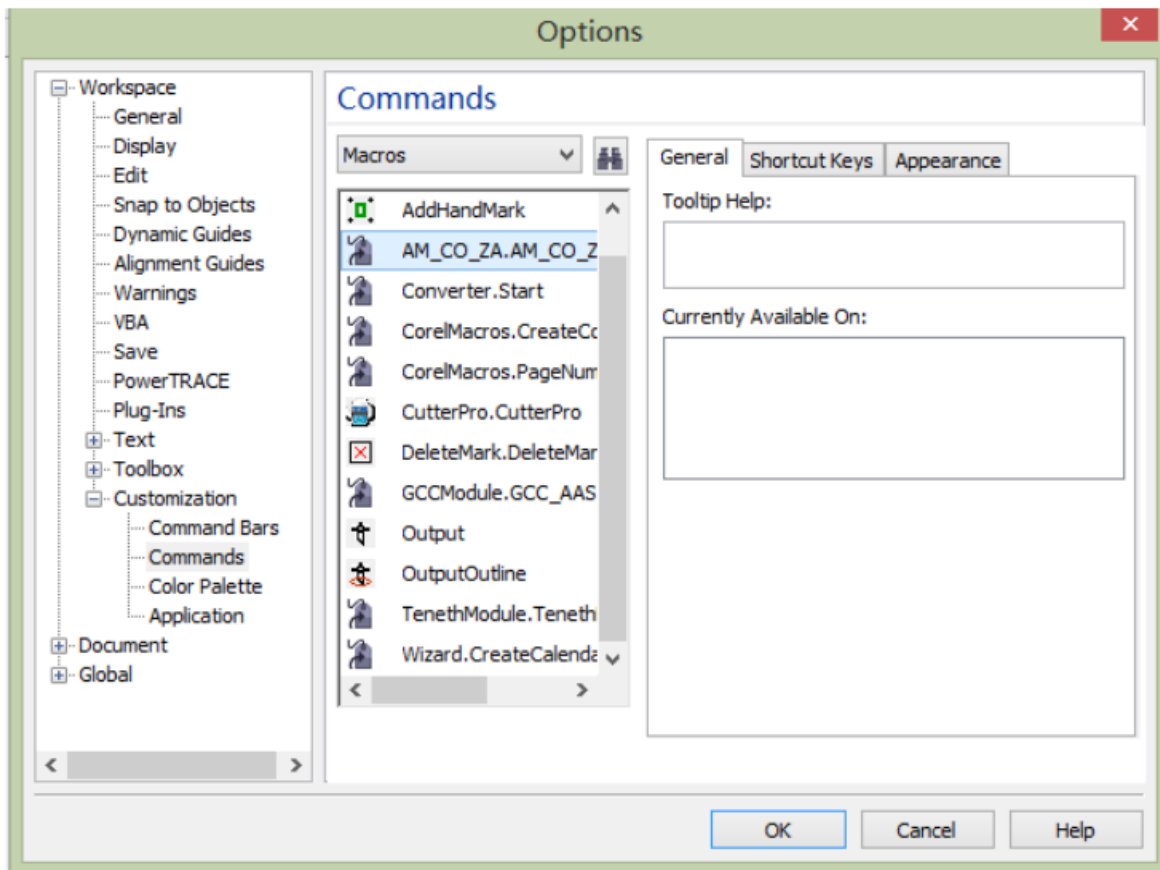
Options

Workspace
General
Display
Edit
Snap to Objects
Dynamic Guides
Alignment Guides
Warnings
VBA
Save
PowerTRACE
Plug-Ins
Text
Toolbox
Customization
Command Bars
Commands
Color Palette
Application
Document
Global

Commands

Macros

AddHandMark
AM_CO_ZA.AM_CO_Z
Converter.Start
CorelMacros.CreateCo
CorelMacros.PageNum
CutterPro.CutterPro
DeleteMark.DeleteMar
GCCModule.GCC_AAS
Output
OutputOutline
TenethModule.Teneth
Wizard.CreateCalenda

General
Shortcut Keys
Appearance

Tooltip Help:

Currently Available On:

OK
Cancel
Help